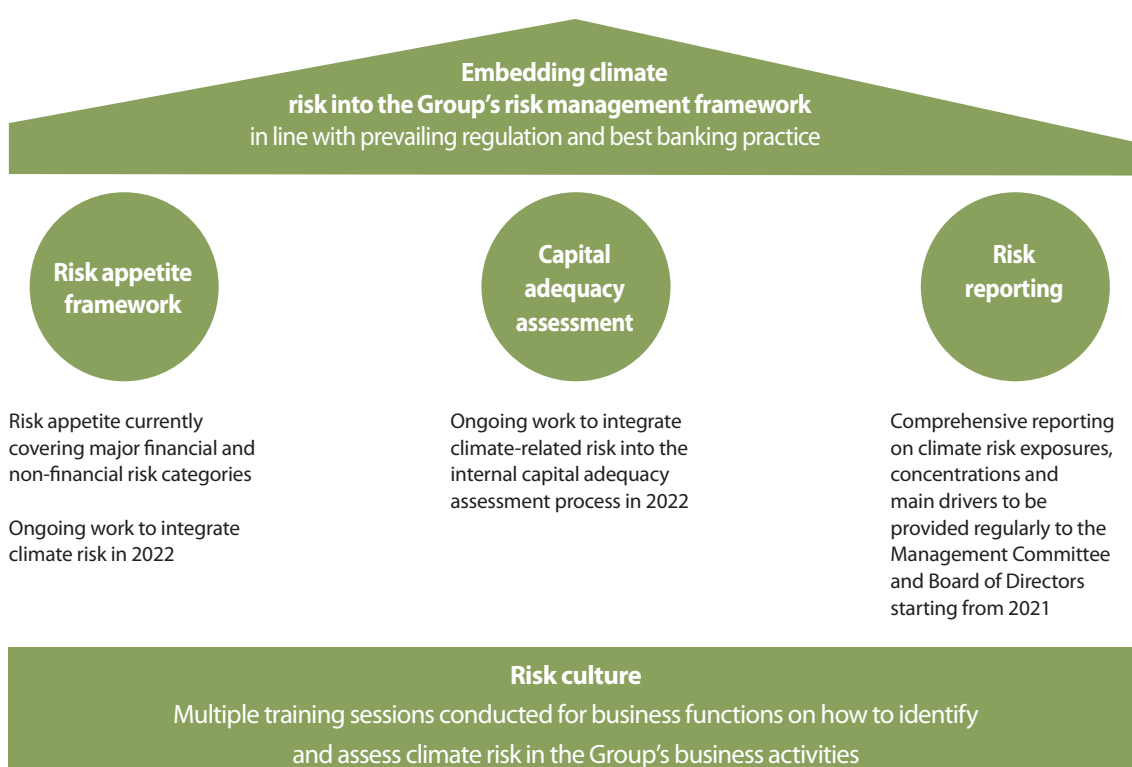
Embedding climate risk into the Group’s risk management framework
in line with prevailing regulation and best banking practice

Risk appetite framework

Risk appetite currently covering major financial and non-financial risk categories

Ongoing work to integrate climate risk in 2022

Capital adequacy assessment

Ongoing work to integrate climate-related risk into the internal capital adequacy assessment process in 2022

Risk reporting

Comprehensive reporting on climate risk exposures, concentrations and main drivers to be provided regularly to the Management Committee and Board of Directors starting from 2021

Risk culture
Multiple training sessions conducted for business functions on how to identify and assess climate risk in the Group’s business activities